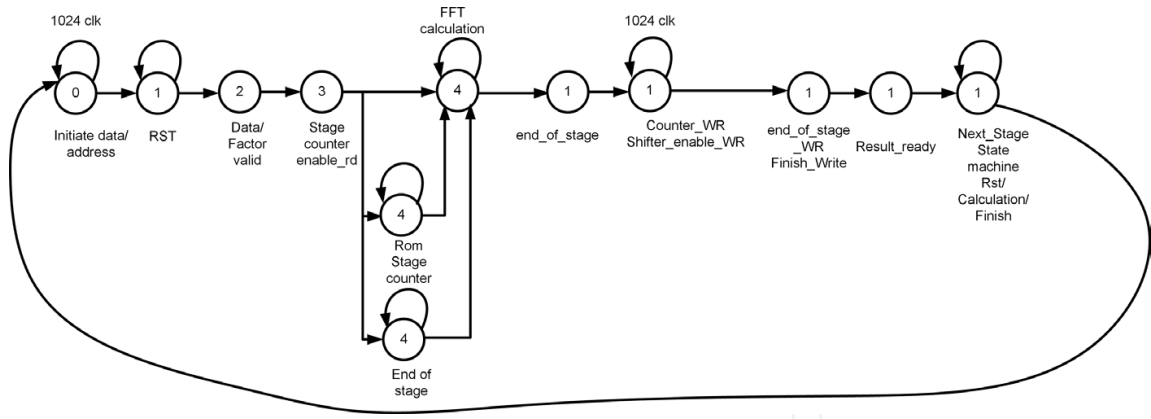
1024 clk

0

Initiate data/ address

1

RST

2

Data/ Factor valid

3

Stage counter enable_rd

FFT calculation

4

4

Rom Stage counter

4

End of stage

1

end_of_stage

1024 clk

1

Counter_WR Shifter_enable_WR

1

end_of_stage _WR Finish_Write

1

Result_ready

1

Next_Stage State machine Rst/ Calculation/ Finish